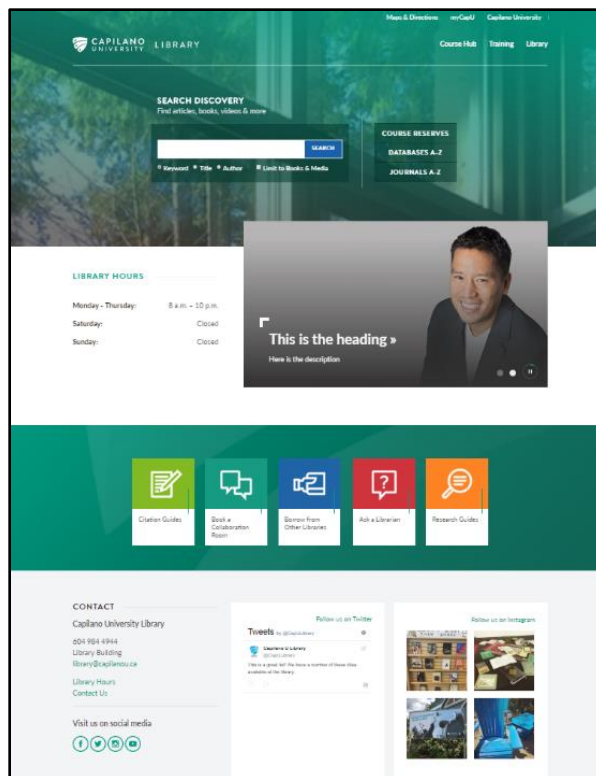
Maps & Directions myCapU Capilano University

CAPILANO UNIVERSITY LIBRARY

Course Hub Training Library

SEARCH DISCOVERY
Find articles, books, videos & more

SEARCH

Keyword Title Author Limit to Books & Media

COURSE RESERVES
DATABASES A-Z
JOURNALS A-Z

LIBRARY HOURS

| | |
|---|---|
| Monday - Thursday: | 8 a.m. - 10 p.m. |
| Saturday: | Closed |
| Sunday: | Closed |

This is the heading »
Here is the description

Citation Guides
Book a Collaboration Room
Borrow from Other Libraries
Ask a Librarian
Research Guides

CONTACT
Capilano University Library
604 984 4944
Library Building
library@capilanou.ca
Library Hours
Contact Us

Visit us on social media

Follow us on Twitter
Tweets by @CapULibrary
Capilano U Library
@CapULibrary
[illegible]

Follow us on Instagram